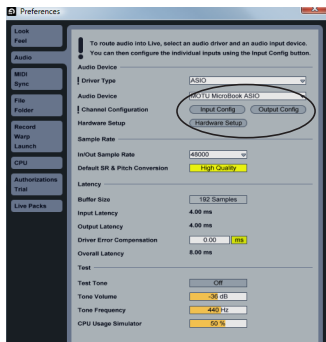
Preferences

Look Feel
Audio
MIDI Sync
File Folder
Record Warp Launch
CPU
Authorizations Trial
Live Packs

To route audio into Live, select an audio driver and an audio input device. You can then configure the individual inputs using the Input Config button.

Audio Device
Driver Type | ASIO
Audio Device | MOTU MicroBook ASIO
Channel Configuration | Input Config | Output Config
Hardware Setup | Hardware Setup

Sample Rate
In/Out Sample Rate | 48000
Default SR & Pitch Conversion | High Quality

Latency
Buffer Size | 192 Samples
Input Latency | 4.00 ms
Output Latency | 4.00 ms
Driver Error Compensation | 0.00 | ms
Overall Latency | 8.00 ms

Test
Test Tone | Off
Tone Volume | -36 dB
Tone Frequency | 440 Hz
CPU Usage Simulator | 50 %